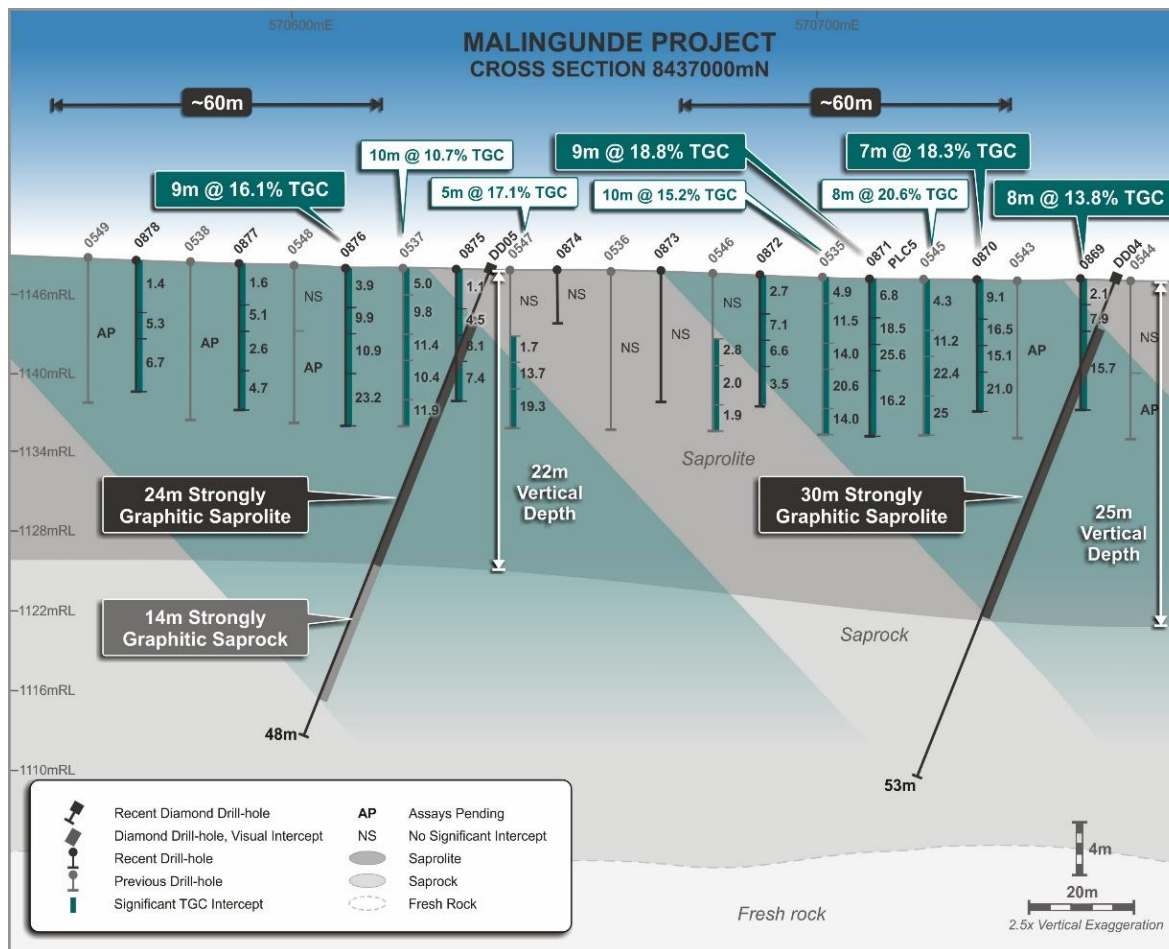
570600mE

570700mE

MALINGUNDE PROJECT
CROSS SECTION 8437000mN

~60m

~60m

10m @ 10.7% TGC

9m @ 18.8% TGC

7m @ 18.3% TGC

9m @ 16.1% TGC

5m @ 17.1% TGC

10m @ 15.2% TGC

8m @ 20.6% TGC

8m @ 13.8% TGC

0549 0878 0538 0877 0548 0876 0537 0875 DD05 0547 0874 0536 0873 0546 0872 0535 0871 PLC5 0545 0870 0543 0869 DD04 0544

-1146mRL
-1140mRL
-1134mRL
-1128mRL
-1122mRL
-1116mRL
-1110mRL

AP
1.4
5.3
6.7
AP
1.6
5.1
2.6
4.7
NS
AP
3.9
9.9
10.9
23.2
5.0
9.8
11.4
10.4
11.9
1.1
4.5
8.1
7.4
NS
1.7
13.7
19.3
NS
NS
NS
NS
2.8
2.0
1.9
2.7
7.1
6.6
3.5
4.9
11.5
14.0
20.6
14.0
6.8
18.5
25.6
16.2
4.3
11.2
22.4
25
9.1
16.5
15.1
21.0
AP
2.1
7.9
15.7
NS
AP

Saprolite

22m Vertical Depth

24m Strongly Graphitic Saprolite

30m Strongly Graphitic Saprolite

25m Vertical Depth

14m Strongly Graphitic Saprock

Saprock

48m

53m

Recent Diamond Drill-hole
Diamond Drill-hole, Visual Intercept
Recent Drill-hole
Previous Drill-hole
Significant TGC Intercept
AP Assays Pending
NS No Significant Intercept
Saprolite
Saprock
Fresh Rock

4m
20m
2.5x Vertical Exaggeration

Fresh rock